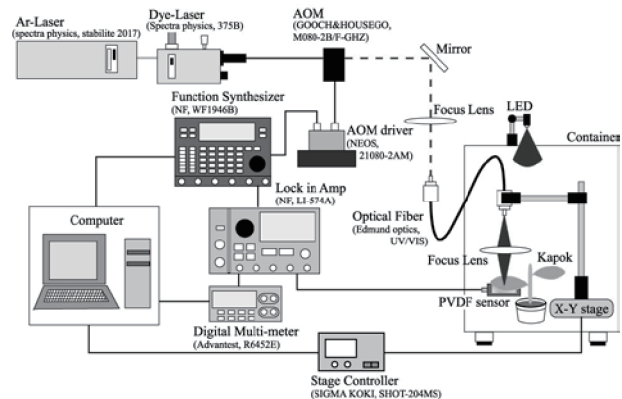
Ar-Laser
(spectra physics, stabilite 2017)

Dye-Laser
(Spectra physics, 375B)

AOM
(GOOCH&HOUSEGO, M080-2B/F-GHZ)

Mirror

Function Synthesizer
(NF, WF1946B)

Focus Lens

LED

AOM driver
(NEOS, 21080-2AM)

Container

Lock in Amp
(NF, LI-574A)

Computer

Optical Fiber
(Edmund optics, UV/VIS)

Focus Lens

Kapok

PVDF sensor

X-Y stage

Digital Multi-meter
(Advantest, R6452E)

Stage Controller
(SIGMA KOKI, SHOT-204MS)